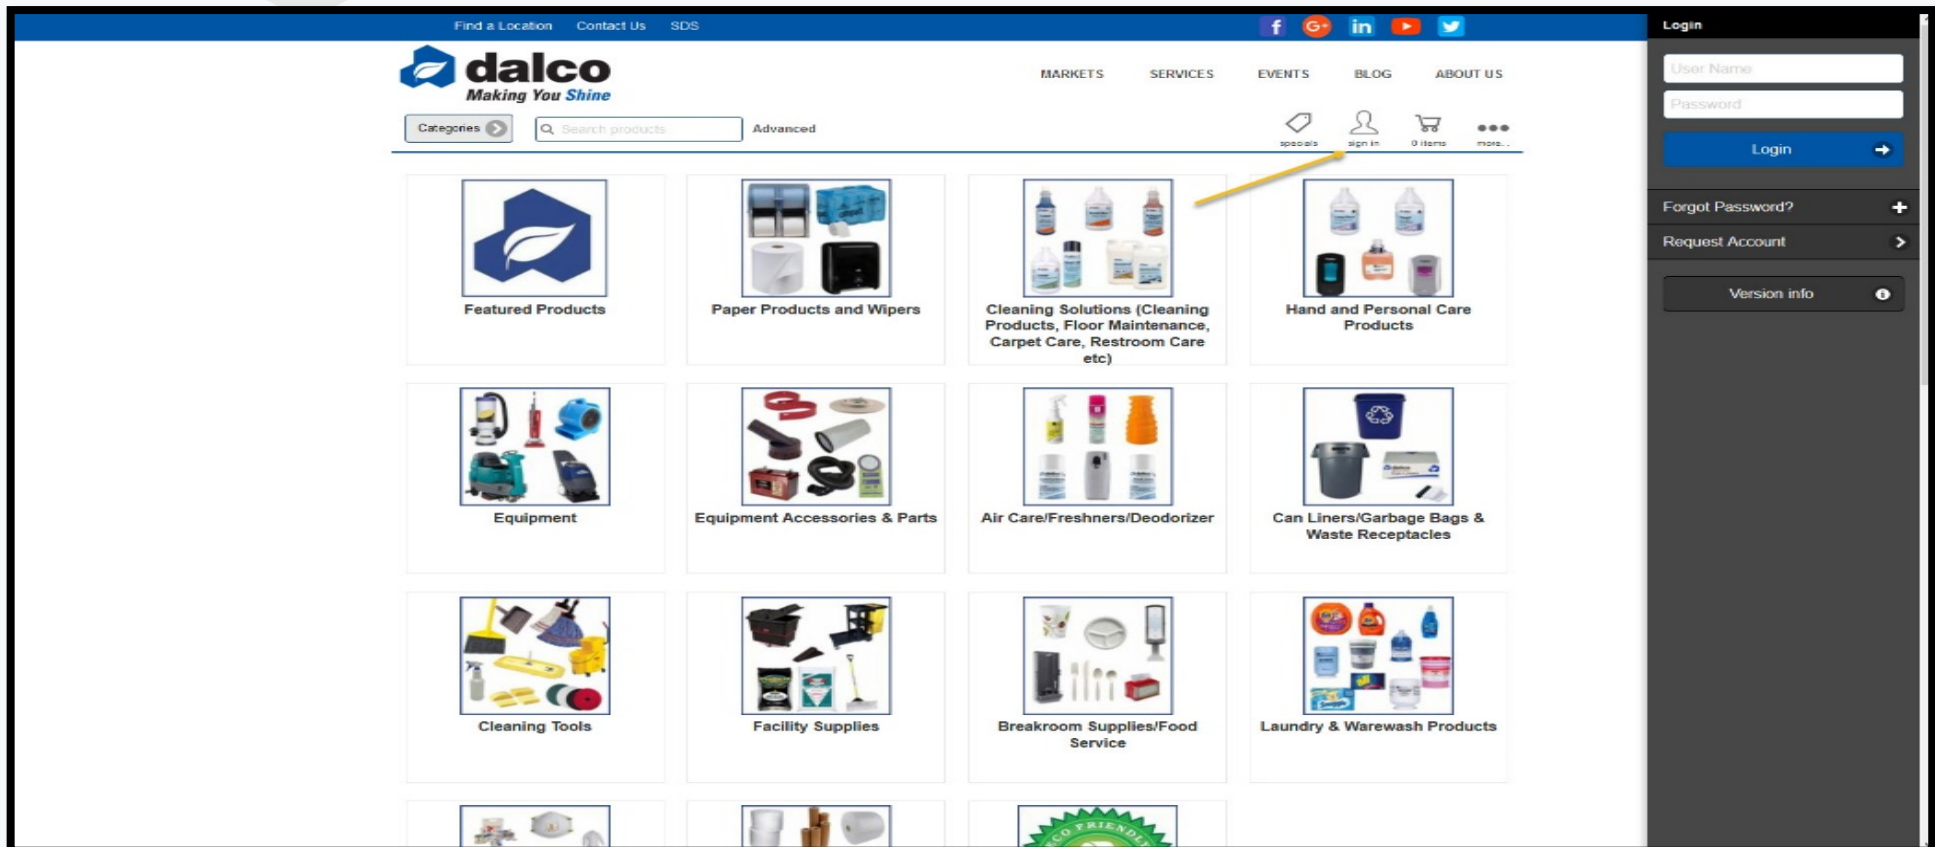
Find a Location Contact Us SDS

dalco
Making You Shine

MARKETS SERVICES EVENTS BLOG ABOUT US

Categories
Search products
Advanced

specials sign in 0 items more...

Login
User Name
Password
Login
Forgot Password?
Request Account
Version info

Featured Products

Paper Products and Wipers

Cleaning Solutions (Cleaning Products, Floor Maintenance, Carpet Care, Restroom Care etc)

Hand and Personal Care Products

Equipment

Equipment Accessories & Parts

Air Care/Freshners/Deodorizer

Can Liners/Garbage Bags & Waste Receptacles

Cleaning Tools

Facility Supplies

Breakroom Supplies/Food Service

Laundry & Warewash Products

ECO FRIENDLY